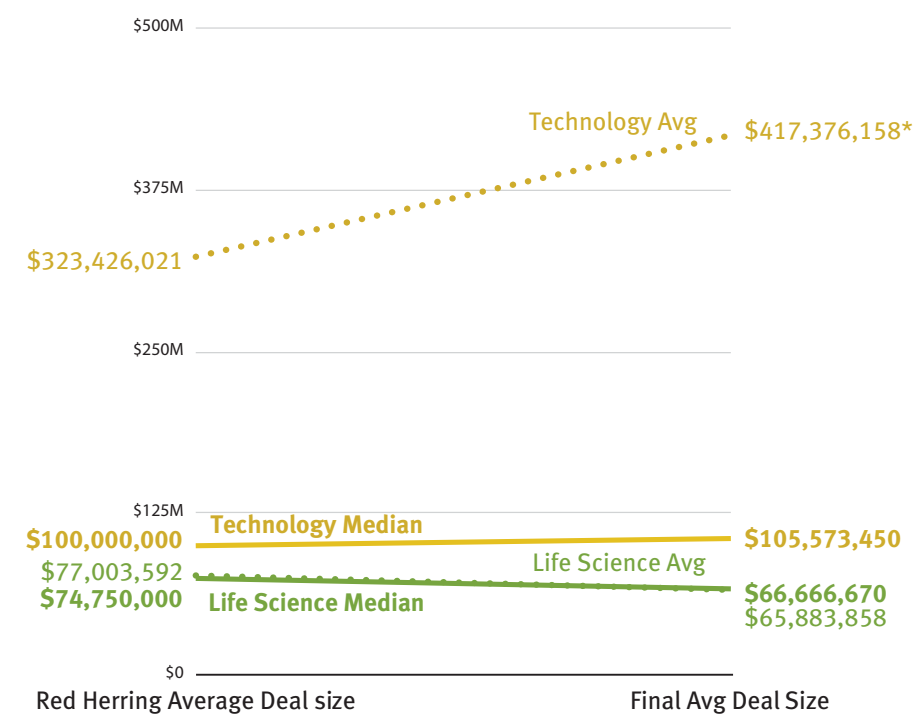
$500M

Technology Avg

$417,376,158*

$375M

$323,426,021

$250M

$125M

Technology Median

$100,000,000

$105,573,450

Life Science Avg

$77,003,592

$74,750,000

Life Science Median

$66,666,670

$65,883,858

$0

Red Herring Average Deal size

Final Avg Deal Size